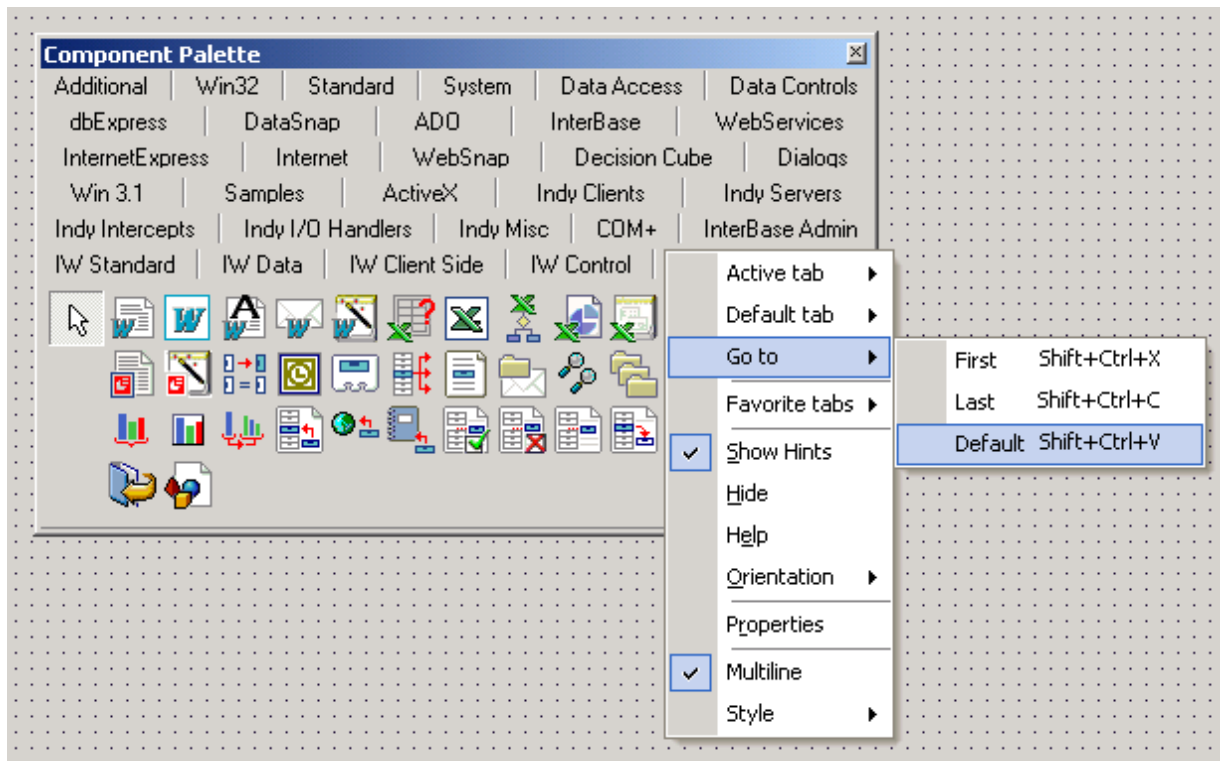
Component Palette

Additional | Win32 | Standard | System | Data Access | Data Controls
dbExpress | DataSnap | ADO | InterBase | WebServices
InternetExpress | Internet | WebSnap | Decision Cube | Dialogs
Win 3.1 | Samples | ActiveX | Indy Clients | Indy Servers
Indy Intercepts | Indy I/O Handlers | Indy Misc | COM+ | InterBase Admin
IW Standard | IW Data | IW Client Side | IW Control

Active tab
Default tab
Go to
Favorite tabs
Show Hints
Hide
Help
Orientation
Properties
Multiline
Style

First Shift+Ctrl+X
Last Shift+Ctrl+C
Default Shift+Ctrl+V